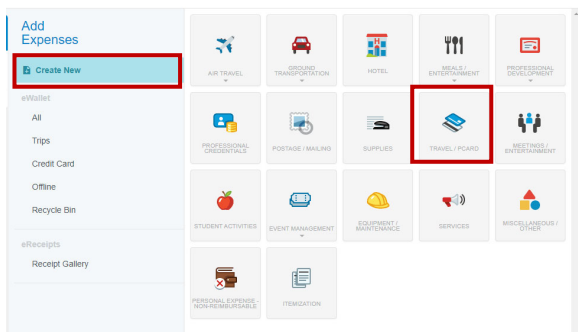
Add Expenses

Create New

eWallet

All

Trips

Credit Card

Offline

Recycle Bin

eReceipts

Receipt Gallery

AIR TRAVEL

GROUND TRANSPORTATION

HOTEL

MEALS / ENTERTAINMENT

PROFESSIONAL DEVELOPMENT

PROFESSIONAL CREDENTIALS

POSTAGE / MAILING

SUPPLIES

TRAVEL / PCARD

MEETINGS / ENTERTAINMENT

STUDENT ACTIVITIES

EVENT MANAGEMENT

EQUIPMENT / MAINTENANCE

SERVICES

MISCELLANEOUS / OTHER

PERSONAL EXPENSE NON-REIMBURSABLE

ITEMIZATION